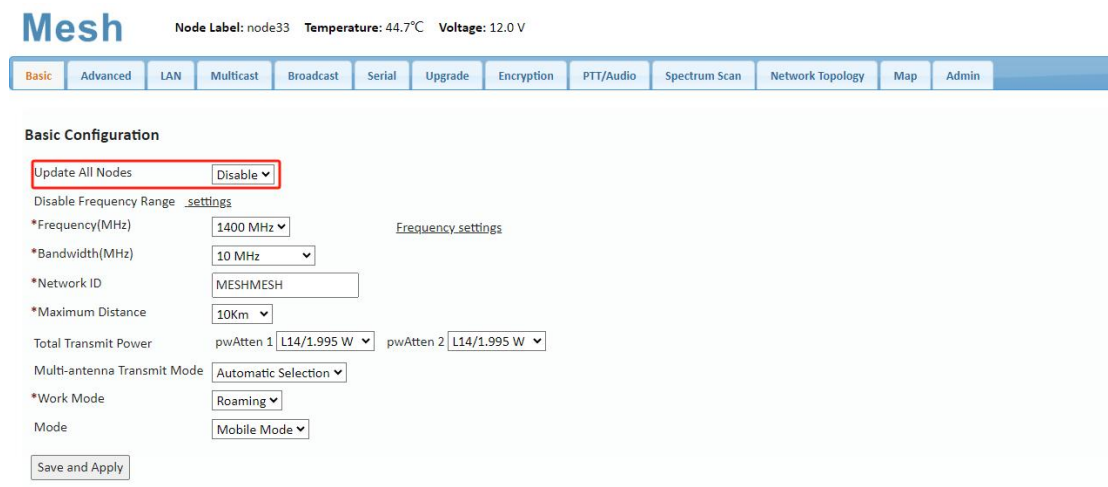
Mesh Node Label: node33 Temperature: 44.7℃ Voltage: 12.0 V

Basic | Advanced | LAN | Multicast | Broadcast | Serial | Upgrade | Encryption | PTT/Audio | Spectrum Scan | Network Topology | Map | Admin

Basic Configuration

| | | |
|---|---|---|
| Update All Nodes | Disable | |
| Disable Frequency Range | settings | |
| *Frequency(MHz) | 1400 MHz | Frequency settings |
| *Bandwidth(MHz) | 10 MHz | |
| *Network ID | MESHMESH | |
| *Maximum Distance | 10Km | |
| Total Transmit Power | pwAtten 1 L14/1.995 W pwAtten 2 L14/1.995 W | |
| Multi-antenna Transmit Mode | Automatic Selection | |
| *Work Mode | Roaming | |
| Mode | Mobile Mode | |

Save and Apply